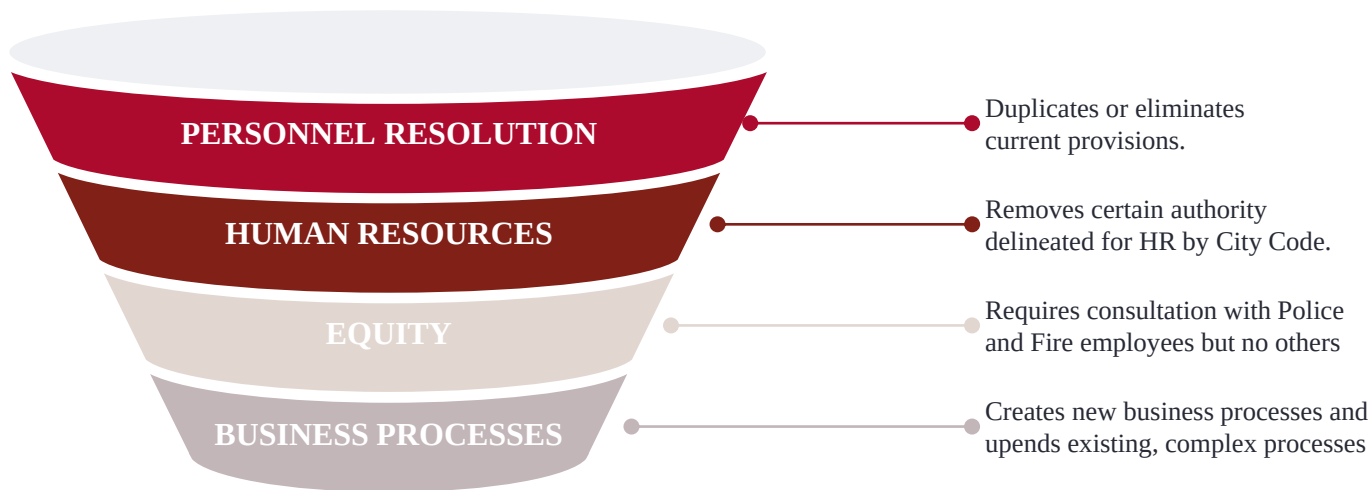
PERSONNEL RESOLUTION

Duplicates or eliminates current provisions.

HUMAN RESOURCES

Removes certain authority delineated for HR by City Code.

EQUITY

Requires consultation with Police and Fire employees but no others

BUSINESS PROCESSES

Creates new business processes and upends existing, complex processes